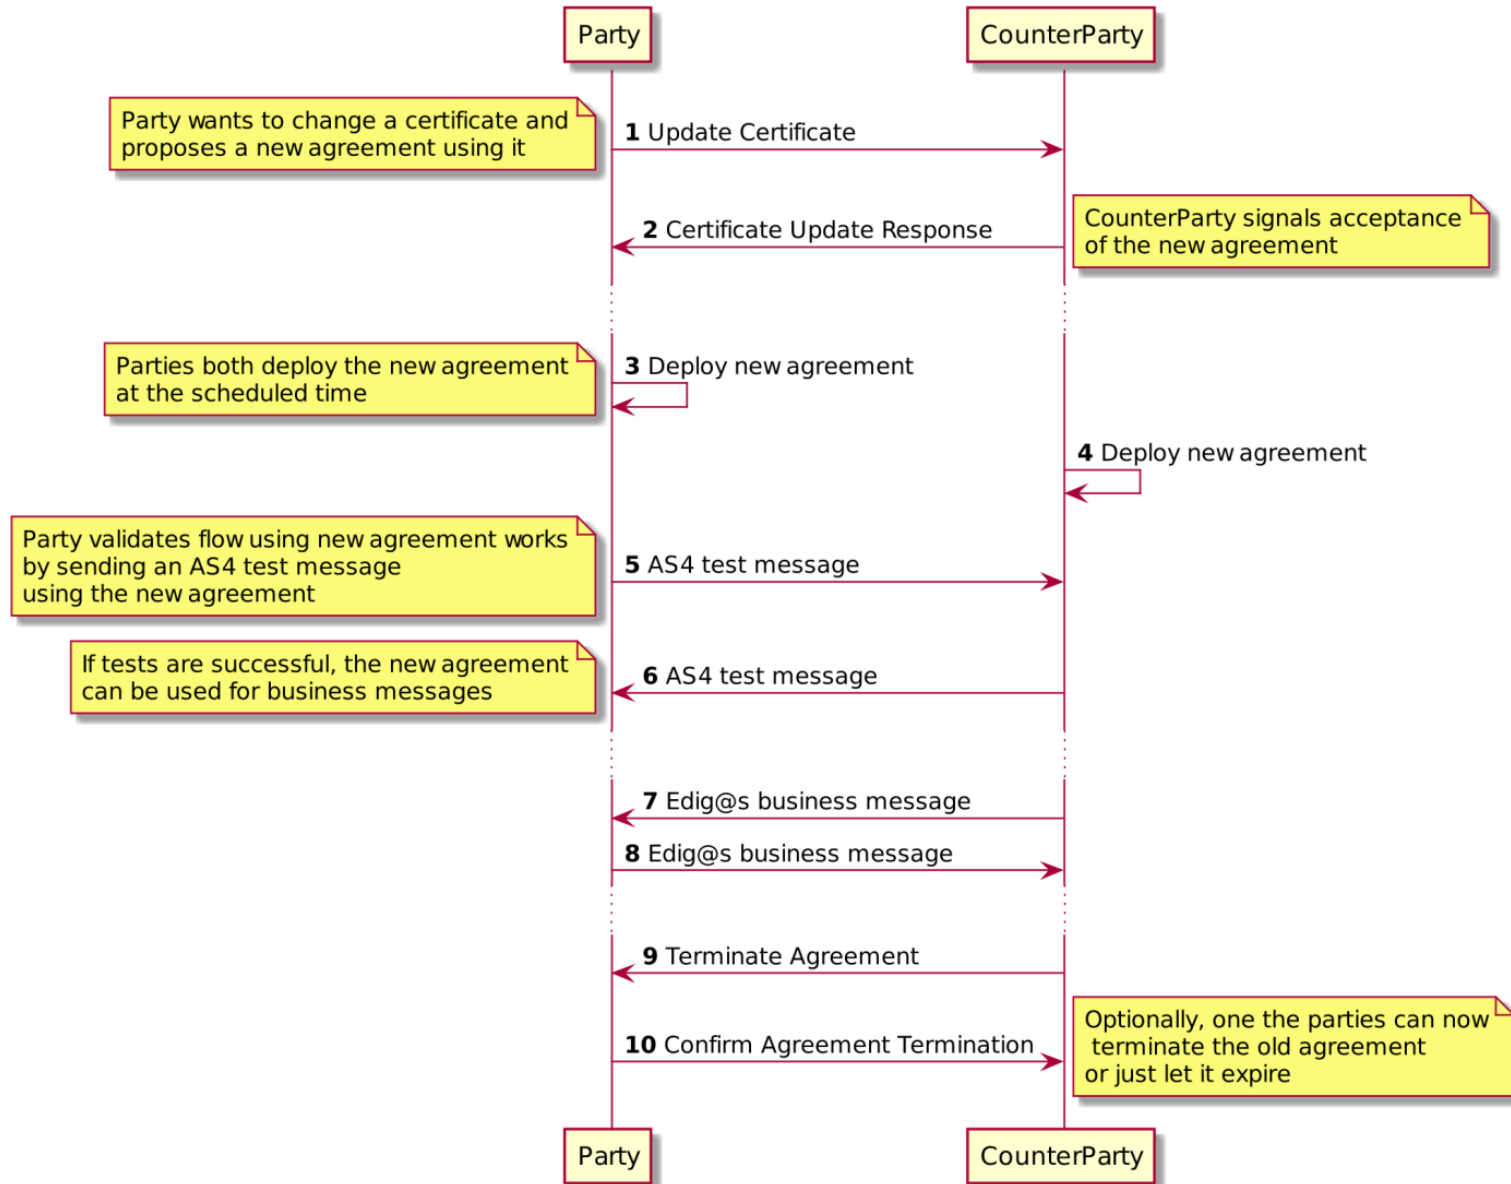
Party

CounterParty

Party wants to change a certificate and proposes a new agreement using it

1 Update Certificate

2 Certificate Update Response

CounterParty signals acceptance of the new agreement

Parties both deploy the new agreement at the scheduled time

3 Deploy new agreement

4 Deploy new agreement

Party validates flow using new agreement works by sending an AS4 test message using the new agreement

5 AS4 test message

If tests are successful, the new agreement can be used for business messages

6 AS4 test message

7 Edig@s business message

8 Edig@s business message

9 Terminate Agreement

10 Confirm Agreement Termination

Optionally, one the parties can now terminate the old agreement or just let it expire

Party

CounterParty